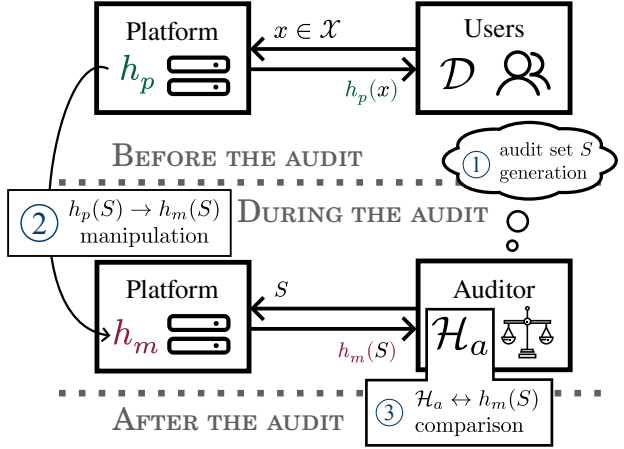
Platform
$h_p$

$x \in \mathcal{X}$

$h_p(x)$

Users
$\mathcal{D}$

Before the audit

① audit set $S$ generation

② $h_p(S) \to h_m(S)$ manipulation

During the audit

Platform
$h_m$

$S$

$h_m(S)$

Auditor
$\mathcal{H}_a$

③ $\mathcal{H}_a \leftrightarrow h_m(S)$ comparison

After the audit